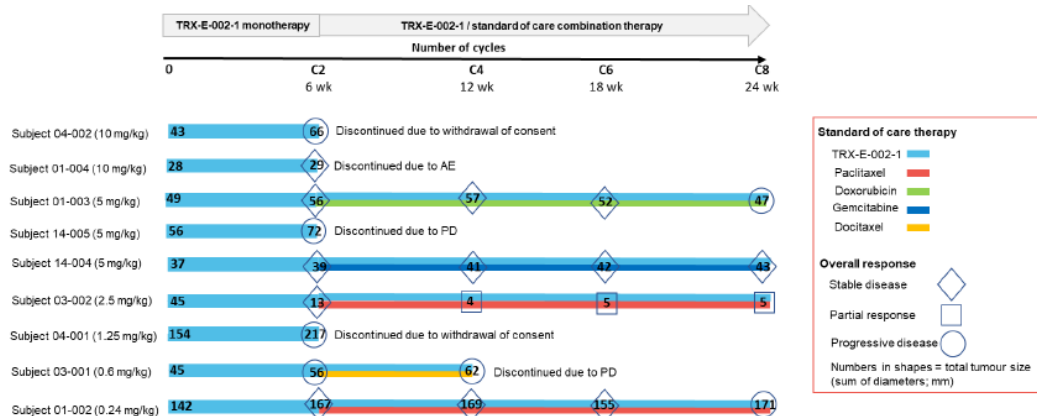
TRX-E-002-1 monotherapy
TRX-E-002-1 / standard of care combination therapy

Number of cycles

0
C2
6 wk
C4
12 wk
C6
18 wk
C8
24 wk

Subject 04-002 (10 mg/kg) 43 66 Discontinued due to withdrawal of consent
Subject 01-004 (10 mg/kg) 28 29 Discontinued due to AE
Subject 01-003 (5 mg/kg) 49 56 57 52 47
Subject 14-005 (5 mg/kg) 56 72 Discontinued due to PD
Subject 14-004 (5 mg/kg) 37 39 41 42 43
Subject 03-002 (2.5 mg/kg) 45 13 4 5 5
Subject 04-001 (1.25 mg/kg) 154 217 Discontinued due to withdrawal of consent
Subject 03-001 (0.6 mg/kg) 45 56 62 Discontinued due to PD
Subject 01-002 (0.24 mg/kg) 142 167 169 155 171

Standard of care therapy
TRX-E-002-1
Paclitaxel
Doxorubicin
Gemcitabine
Docitaxel

Overall response
Stable disease
Partial response
Progressive disease
Numbers in shapes = total tumour size (sum of diameters; mm)